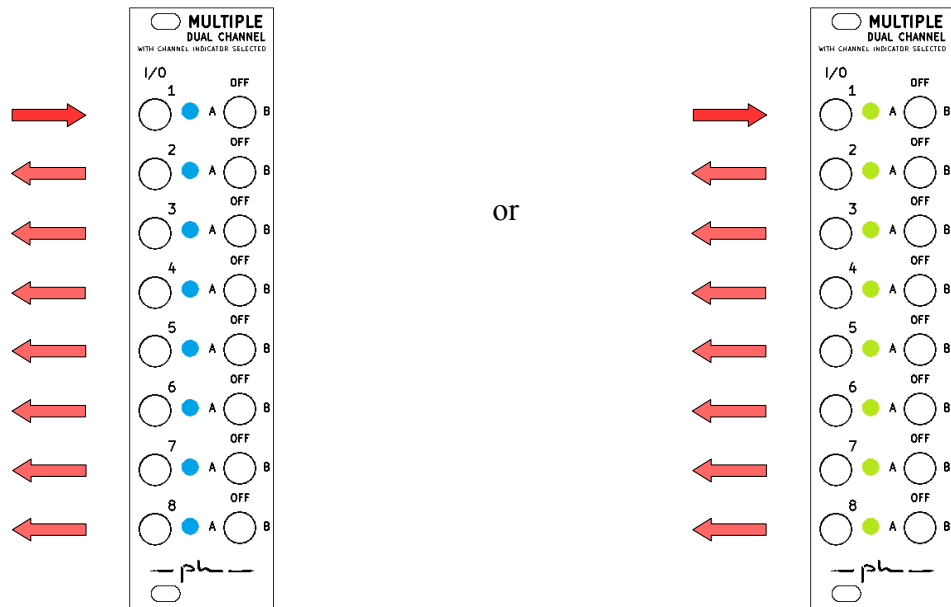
MULTIPLE
DUAL CHANNEL
WITH CHANNEL INDICATOR SELECTED

I/O

1 A OFF B
2 A OFF B
3 A OFF B
4 A OFF B
5 A OFF B
6 A OFF B
7 A OFF B
8 A OFF B

ph

or

MULTIPLE
DUAL CHANNEL
WITH CHANNEL INDICATOR SELECTED

I/O

1 A OFF B
2 A OFF B
3 A OFF B
4 A OFF B
5 A OFF B
6 A OFF B
7 A OFF B
8 A OFF B

ph